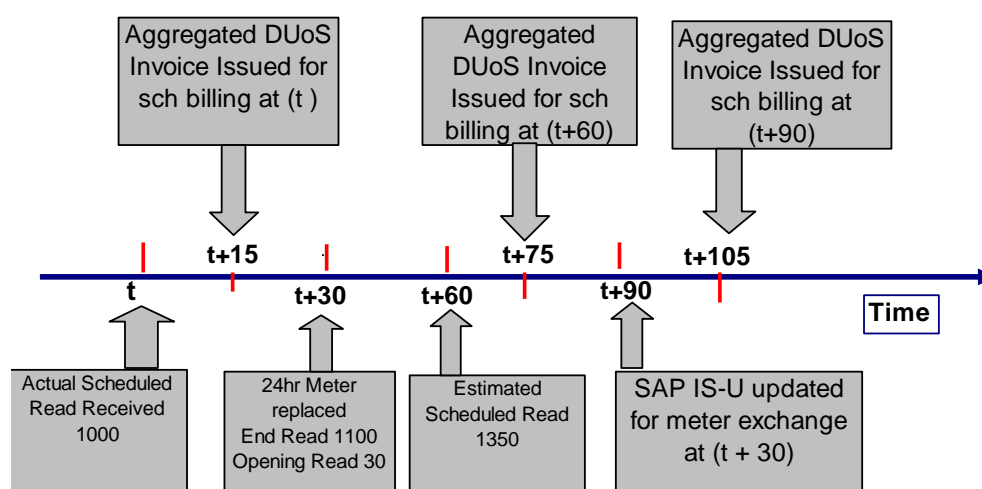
Aggregated DUoS Invoice Issued for sch billing at (t )

Aggregated DUoS Invoice Issued for sch billing at (t+60)

Aggregated DUoS Invoice Issued for sch billing at (t+90)

t+15

t+75

t+105

t

t+30

t+60

t+90

Time

Actual Scheduled Read Received 1000

24hr Meter replaced End Read 1100 Opening Read 30

Estimated Scheduled Read 1350

SAP IS-U updated for meter exchange at (t + 30)